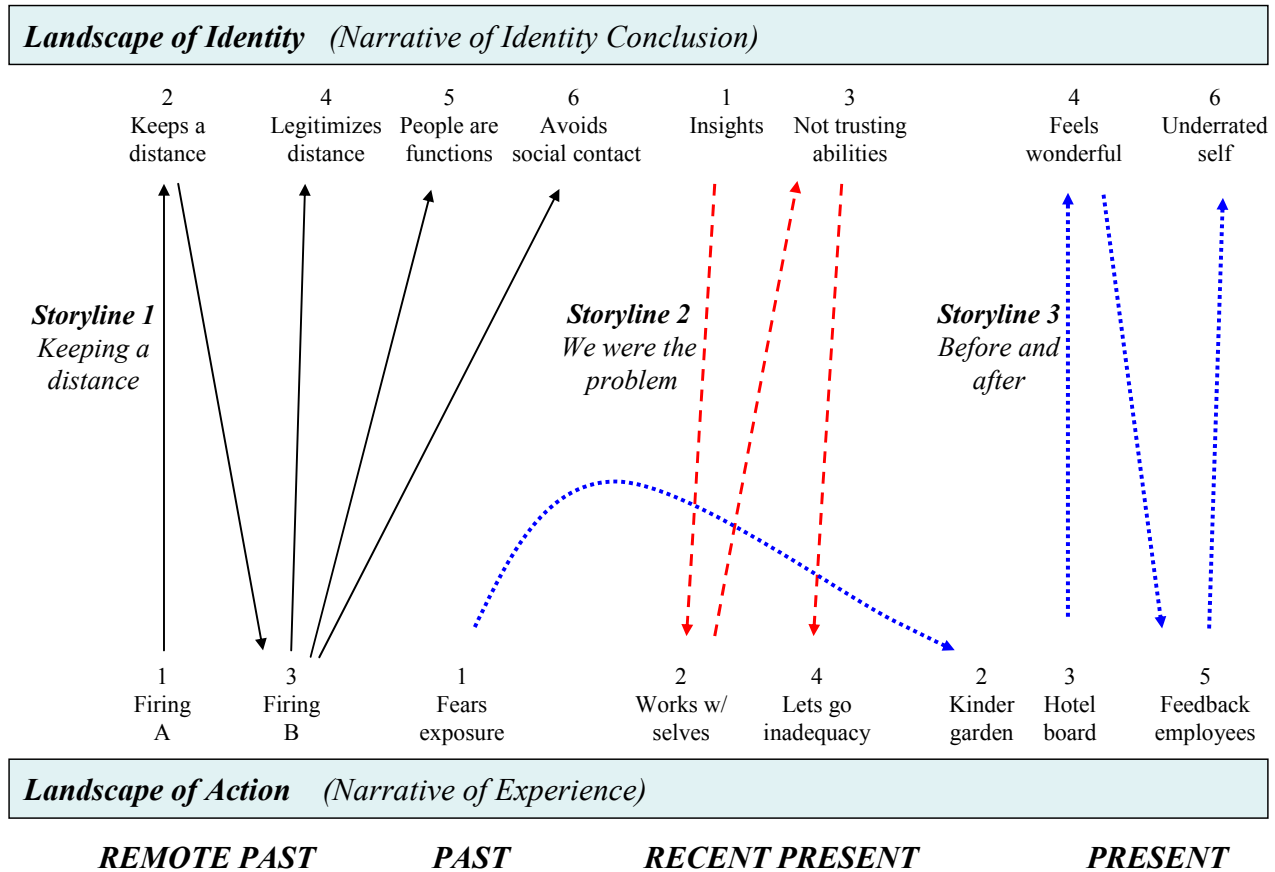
Landscape of Identity (Narrative of Identity Conclusion)

2
Keeps a distance

4
Legitimizes distance

5
People are functions

6
Avoids social contact

1
Insights

3
Not trusting abilities

4
Feels wonderful

6
Underrated self

Storyline 1
Keeping a distance

Storyline 2
We were the problem

Storyline 3
Before and after

1
Firing A

3
Firing B

1
Fears exposure

2
Works w/ selves

4
Lets go inadequacy

2
Kinder garden

3
Hotel board

5
Feedback employees

Landscape of Action (Narrative of Experience)

REMOTE PAST PAST RECENT PRESENT PRESENT